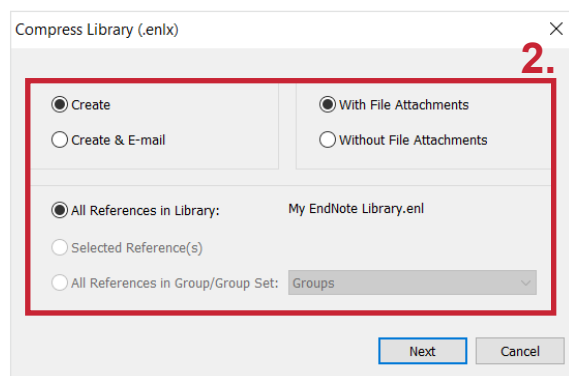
Compress Library (.enlx)

2.

Create

Create & E-mail

With File Attachments

Without File Attachments

All References in Library:

My EndNote Library.enl

Selected Reference(s)

All References in Group/Group Set:

Groups

Next

Cancel